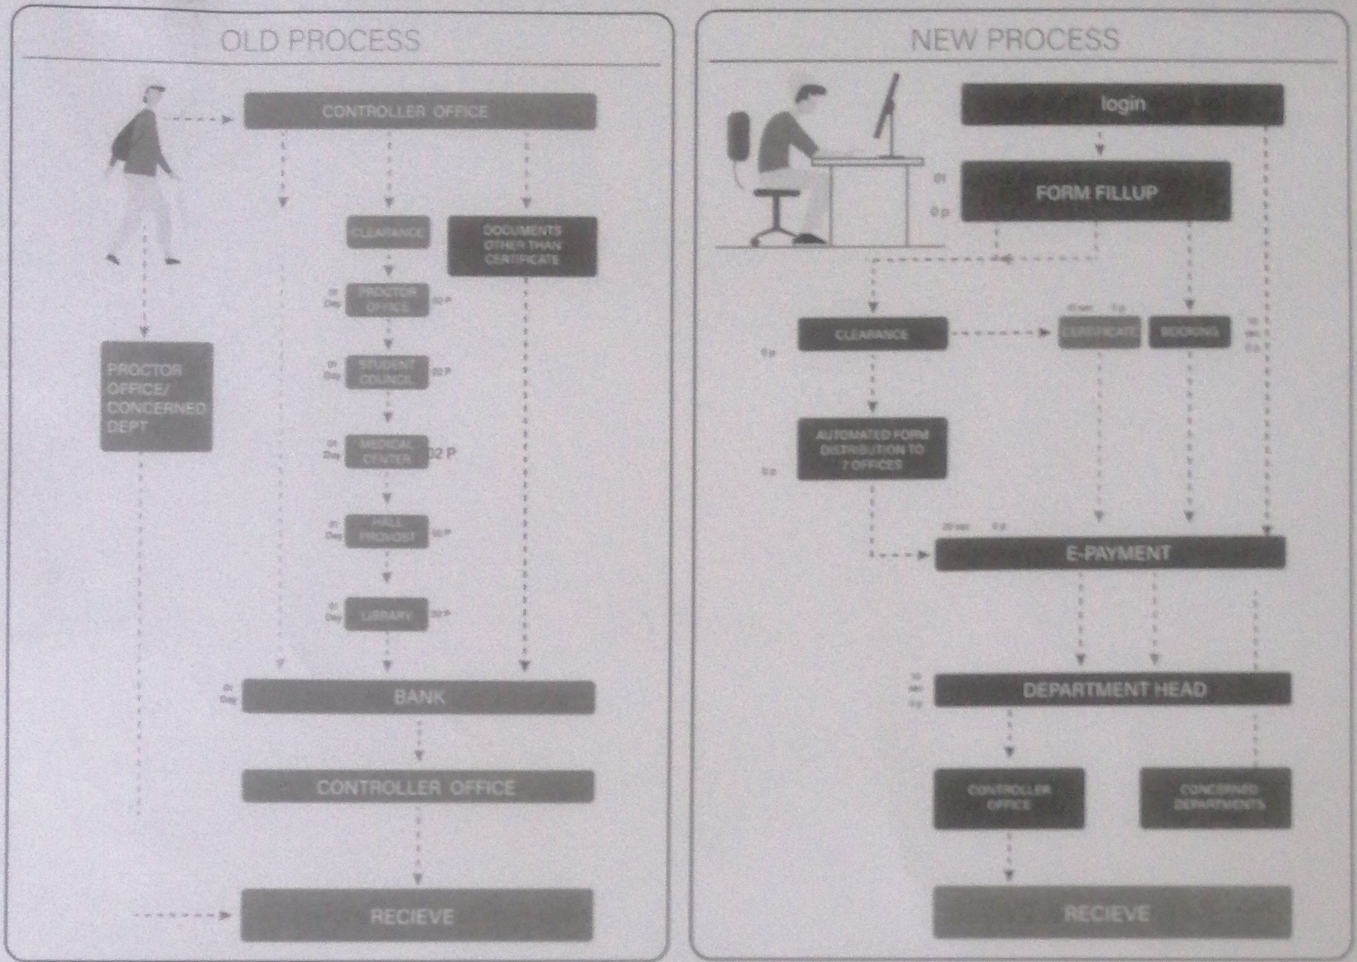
OLD PROCESS

CONTROLLER OFFICE

CLEARANCE

DOCUMENTS OTHER THAN CERTIFICATE

01 Day PROCTOR OFFICE 02 P

01 Day STUDENT COUNCIL 02 P

01 Day MEDICAL CENTER 02 P

01 Day HALL PROVOST 02 P

01 Day LIBRARY 02 P

PROCTOR OFFICE/ CONCERNED DEPT

01 Day BANK

CONTROLLER OFFICE

RECIEVE

NEW PROCESS

login

01

0 p

FORM FILLUP

CLEARANCE

0 p

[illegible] CERTIFICATE BOOKING

10 sec 0 p

AUTOMATED FORM DISTRIBUTION TO 7 OFFICES

0 p

20 sec 0 p

E-PAYMENT

10 sec 0 p

DEPARTMENT HEAD

CONTROLLER OFFICE

CONCERNED DEPARTMENTS

RECIEVE